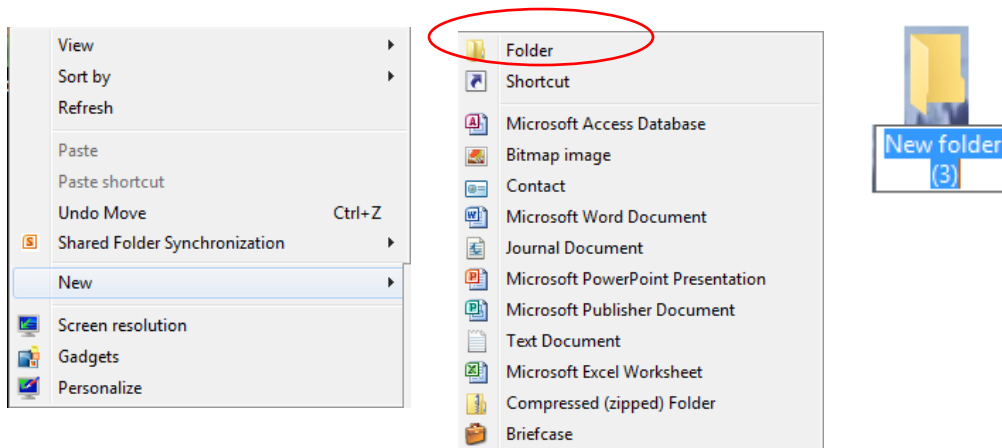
View
Sort by
Refresh
Paste
Paste shortcut
Undo Move Ctrl+Z
Shared Folder Synchronization
New
Screen resolution
Gadgets
Personalize

Folder
Shortcut
Microsoft Access Database
Bitmap image
Contact
Microsoft Word Document
Journal Document
Microsoft PowerPoint Presentation
Microsoft Publisher Document
Text Document
Microsoft Excel Worksheet
Compressed (zipped) Folder
Briefcase

New folder (3)